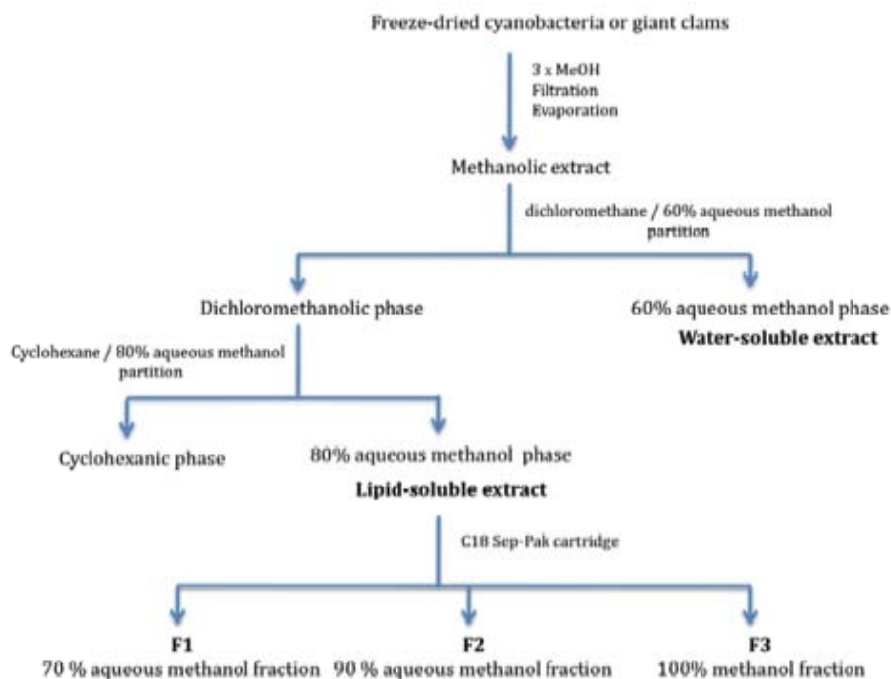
Freeze-dried cyanobacteria or giant clams

3 x MeOH
Filtration
Evaporation

Methanolic extract

dichloromethane / 60% aqueous methanol partition

Dichloromethanolic phase

60% aqueous methanol phase
**Water-soluble extract**

Cyclohexane / 80% aqueous methanol partition

Cyclohexanic phase

80% aqueous methanol phase
**Lipid-soluble extract**

C18 Sep-Pak cartridge

**F1**
70 % aqueous methanol fraction

**F2**
90 % aqueous methanol fraction

**F3**
100% methanol fraction